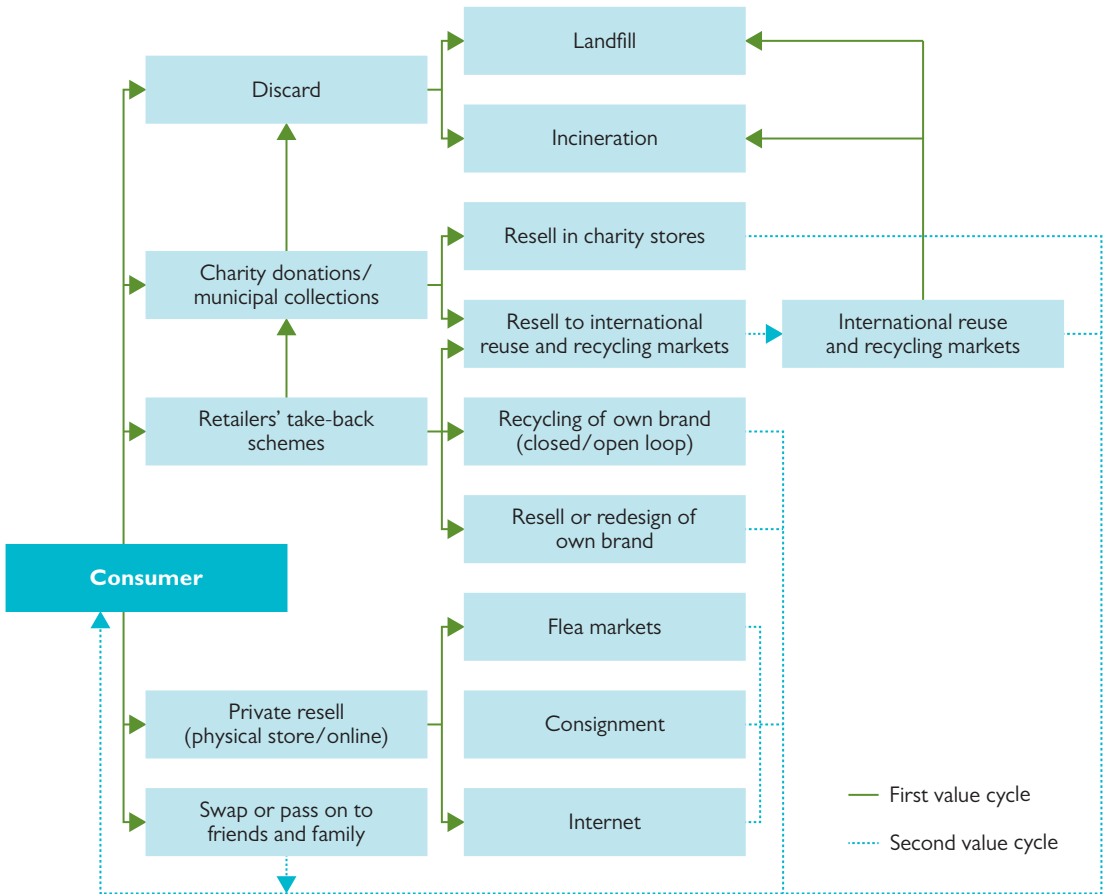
Landfill

Discard

Incineration

Resell in charity stores

Charity donations/ municipal collections

Resell to international reuse and recycling markets

International reuse and recycling markets

Retailers' take-back schemes

Recycling of own brand (closed/open loop)

Resell or redesign of own brand

Consumer

Flea markets

Private resell (physical store/online)

Consignment

Swap or pass on to friends and family

Internet

First value cycle

Second value cycle